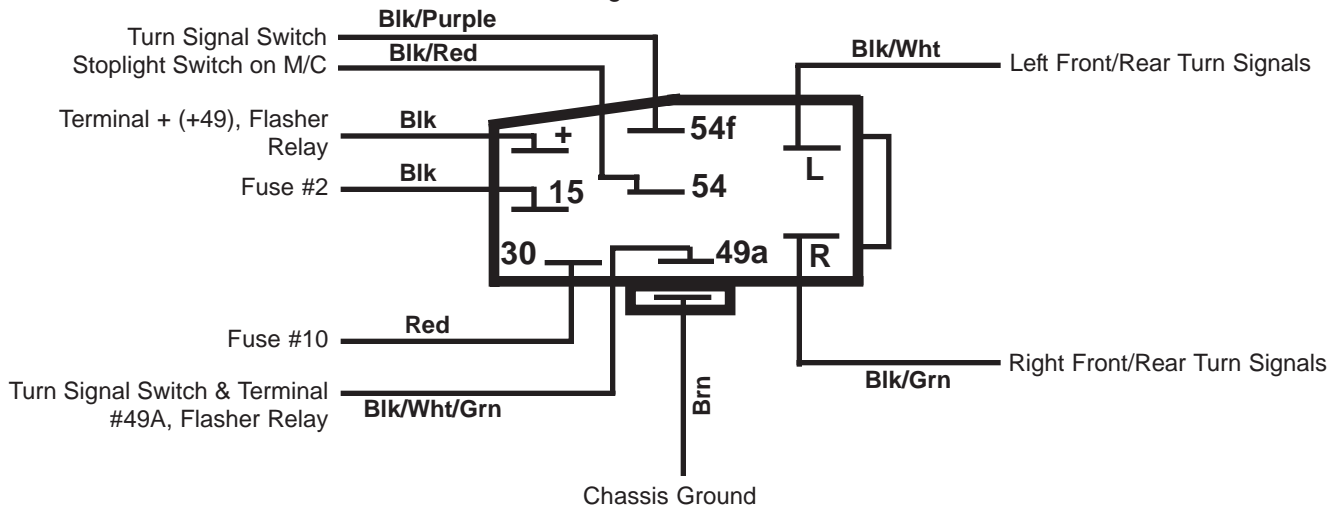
Blk/Purple
Turn Signal Switch
Blk/Red
Stoplight Switch on M/C
Blk/Wht
Left Front/Rear Turn Signals
Terminal + (+49), Flasher Relay
Blk
+
54f
L
Fuse #2
Blk
15
54
30
49a
R
Fuse #10
Red
Right Front/Rear Turn Signals
Turn Signal Switch & Terminal #49A, Flasher Relay
Blk/Wht/Grn
Brn
Blk/Grn
Chassis Ground